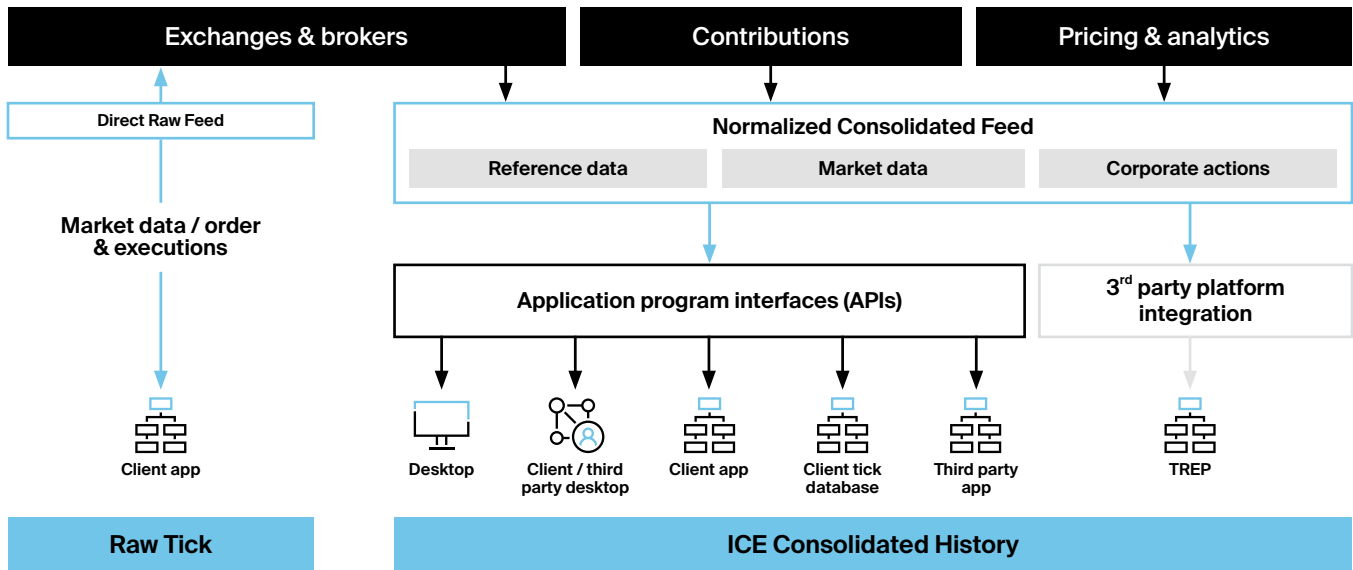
Exchanges & brokers

Contributions

Pricing & analytics

Direct Raw Feed

Market data / order & executions

Client app

Normalized Consolidated Feed

Reference data

Market data

Corporate actions

Application program interfaces (APIs)

$3^{rd}$ party platform integration

Desktop

Client / third party desktop

Client app

Client tick database

Third party app

TREP

Raw Tick

ICE Consolidated History